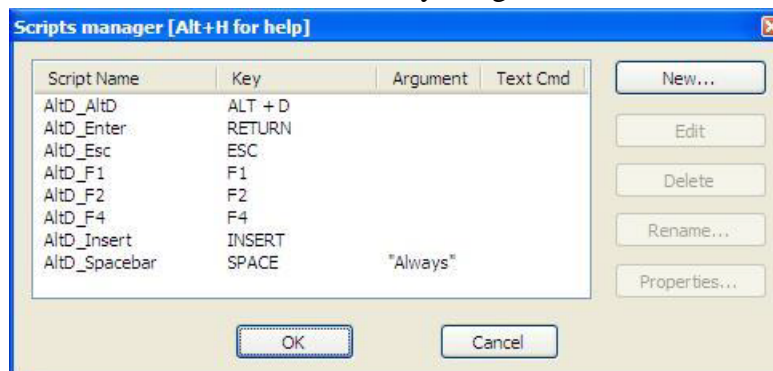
Scripts manager [Alt+H for help]

| Script Name | Key | Argument | Text Cmd |
|---|---|---|---|
| AltD_AltD | ALT + D | | |
| AltD_Enter | RETURN | | |
| AltD_Esc | ESC | | |
| AltD_F1 | F1 | | |
| AltD_F2 | F2 | | |
| AltD_F4 | F4 | | |
| AltD_Insert | INSERT | | |
| AltD_Spacebar | SPACE | "Always" | |

New...

Edit

Delete

Rename...

Properties...

OK

Cancel